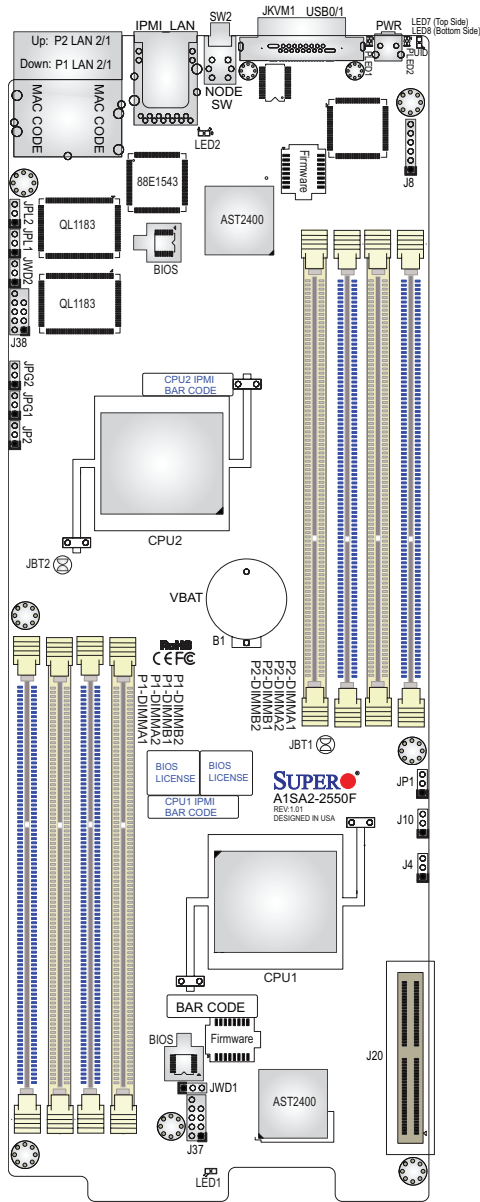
IPMI_LAN SW2 JKVM1 USB0/1 PWR LED7 (Top Side) LED8 (Bottom Side)

Up: P2 LAN 2/1
Down: P1 LAN 2/1

MAC CODE MAC CODE

NODE SW

LED1 LED2 UID

LED2

88E1543

Firmware

J8

AST2400

JPL2 JPL1 JWD2

QL1183

BIOS

QL1183

J38

JPG2 JPG1 JP2

CPU2 IPMI BAR CODE

CPU2

JBT2

VBAT

B1

P1-DIMMB2
P1-DIMMB1
P1-DIMMA2
P1-DIMMA1

P2-DIMMA1
P2-DIMMA2
P2-DIMMB1
P2-DIMMB2

JBT1

BIOS LICENSE BIOS LICENSE

CPU1 IPMI BAR CODE

SUPER
A1SA2-2550F
REV:1.01
DESIGNED IN USA

JP1

J10

J4

CPU1

BAR CODE

BIOS Firmware

JWD1

AST2400

J20

J37

LED1